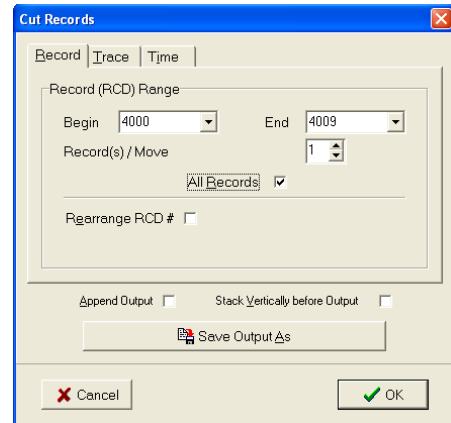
Cut Records

Record | Trace | Time

Record (RCD) Range

Begin 4000

End 4009

Record(s) / Move 1

All Records

Rearrange RCD #

Append Output

Stack Vertically before Output

Save Output As

Cancel

OK